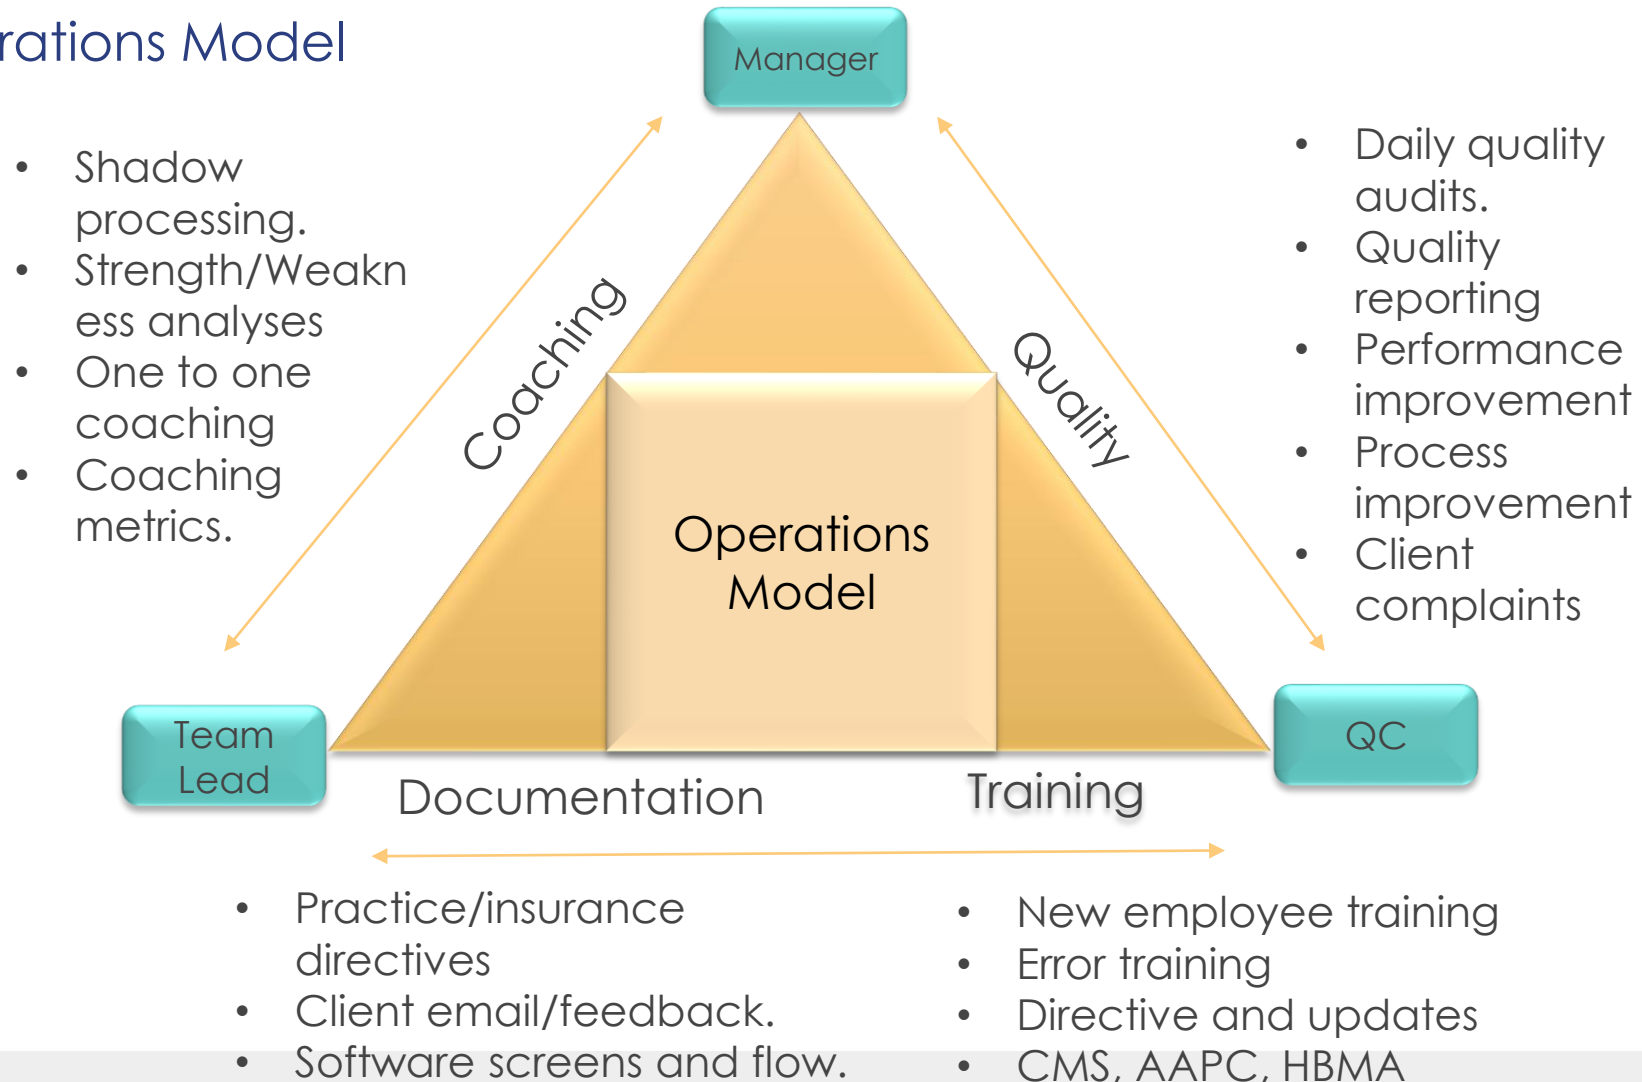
rations Model

Manager

- Shadow processing.
- Strength/Weakness analyses
- One to one coaching
- Coaching metrics.

Coaching

Quality

- Daily quality audits.
- Quality reporting
- Performance improvement
- Process improvement
- Client complaints

Operations Model

Team Lead

QC

Documentation

Training

- Practice/insurance directives
- Client email/feedback.
- Software screens and flow.

- New employee training
- Error training
- Directive and updates
- CMS, AAPC, HBMA